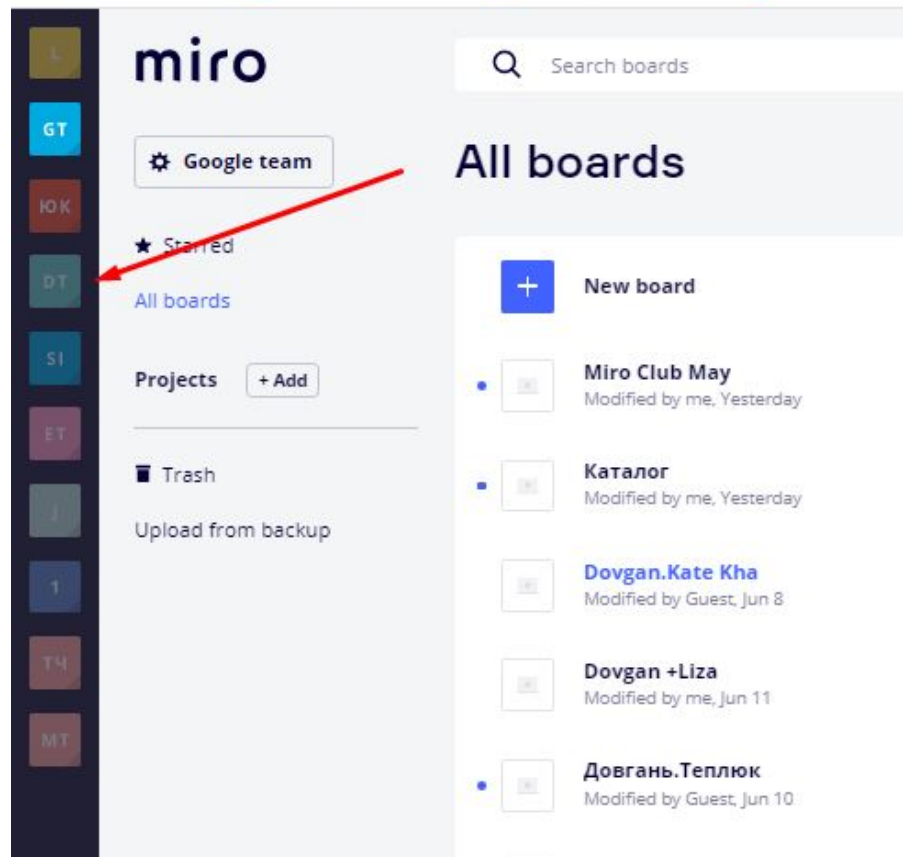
L
GT
ЮК
DT
SI
ET
J
1
ТЧ
MT

miro

Search boards

Google team

All boards

Starred

All boards

Projects + Add

Trash

Upload from backup

+ New board

Miro Club May
Modified by me, Yesterday

Каталог
Modified by me, Yesterday

Dovgan.Kate Kha
Modified by Guest, Jun 8

Dovgan +Liza
Modified by me, Jun 11

Довгань.Теплюк
Modified by Guest, Jun 10